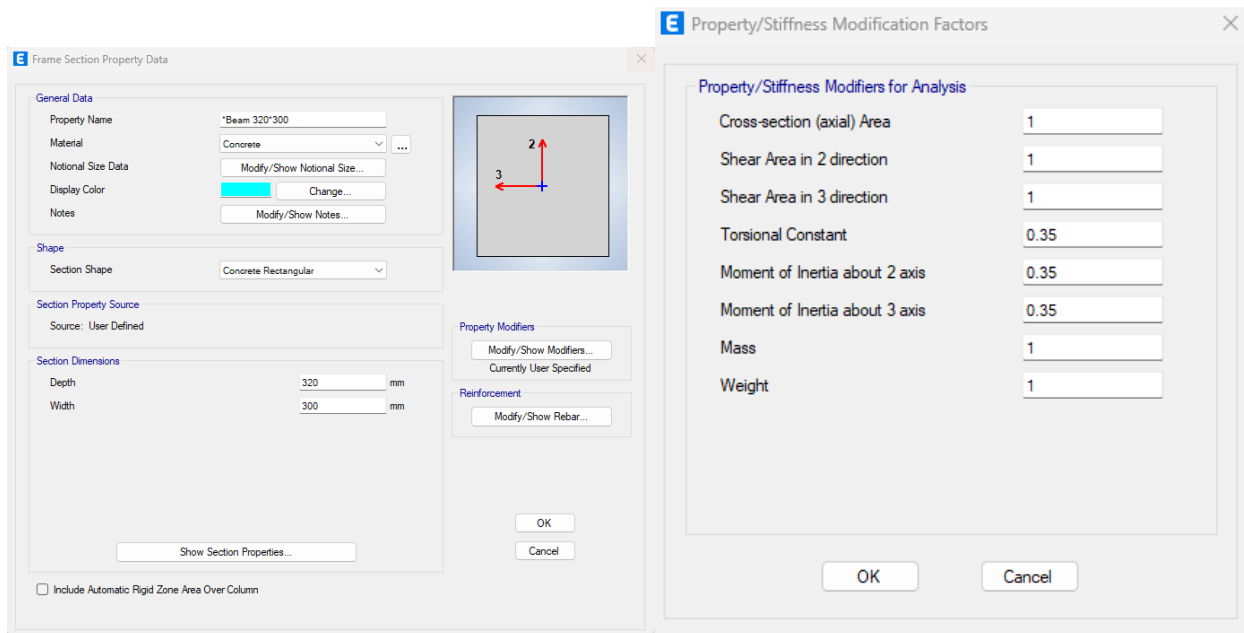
E Frame Section Property Data

General Data
Property Name *Beam 320*300
Material Concrete ...
Notional Size Data Modify/Show Notional Size...
Display Color Change...
Notes Modify/Show Notes...

Shape
Section Shape Concrete Rectangular

Section Property Source
Source: User Defined

Section Dimensions
Depth 320 mm
Width 300 mm

2
3

Property Modifiers
Modify/Show Modifiers...
Currently User Specified

Reinforcement
Modify/Show Rebar...

OK
Cancel

Show Section Properties...

Include Automatic Rigid Zone Area Over Column

E Property/Stiffness Modification Factors

Property/Stiffness Modifiers for Analysis

| | |
|---|---|
| Cross-section (axial) Area | 1 |
| Shear Area in 2 direction | 1 |
| Shear Area in 3 direction | 1 |
| Torsional Constant | 0.35 |
| Moment of Inertia about 2 axis | 0.35 |
| Moment of Inertia about 3 axis | 0.35 |
| Mass | 1 |
| Weight | 1 |

OK Cancel